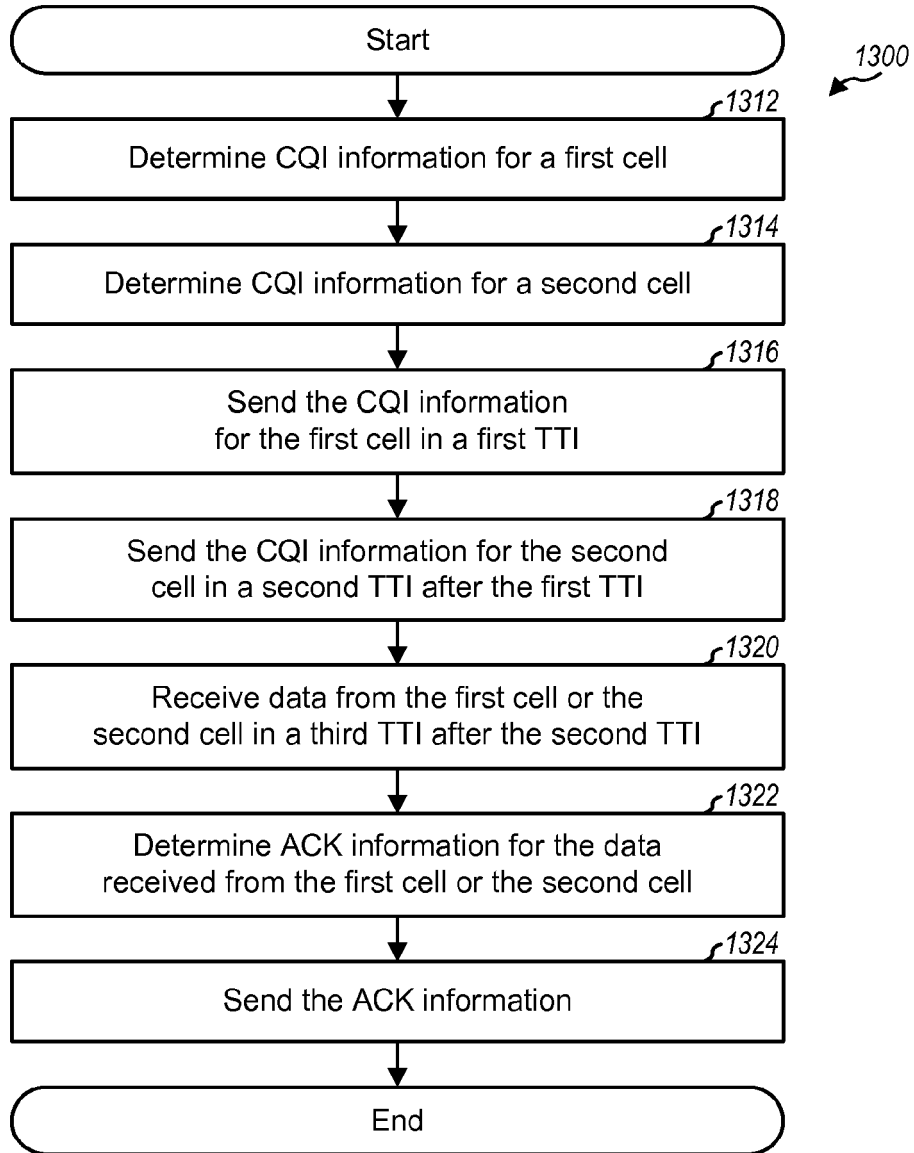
1300

Start

1312
Determine CQI information for a first cell

1314
Determine CQI information for a second cell

1316
Send the CQI information for the first cell in a first TTI

1318
Send the CQI information for the second cell in a second TTI after the first TTI

1320
Receive data from the first cell or the second cell in a third TTI after the second TTI

1322
Determine ACK information for the data received from the first cell or the second cell

1324
Send the ACK information

End